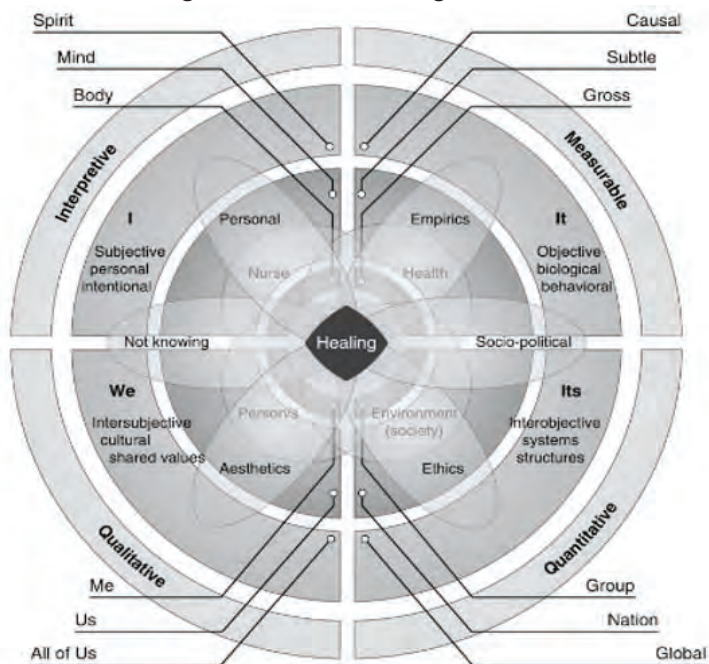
Spirit
Mind
Body

Causal
Subtle
Gross

Interpretive

Measurable

I
Subjective personal intentional

Personal

Nurse

Empirics

Health

It
Objective biological behavioral

Not knowing

Healing

Socio-political

We
Intersubjective cultural shared values

Persons

Aesthetics

Environment (society)

Ethics

Its
Interobjective systems structures

Qualitative

Quantitative

Me
Us
All of Us

Group
Nation
Global